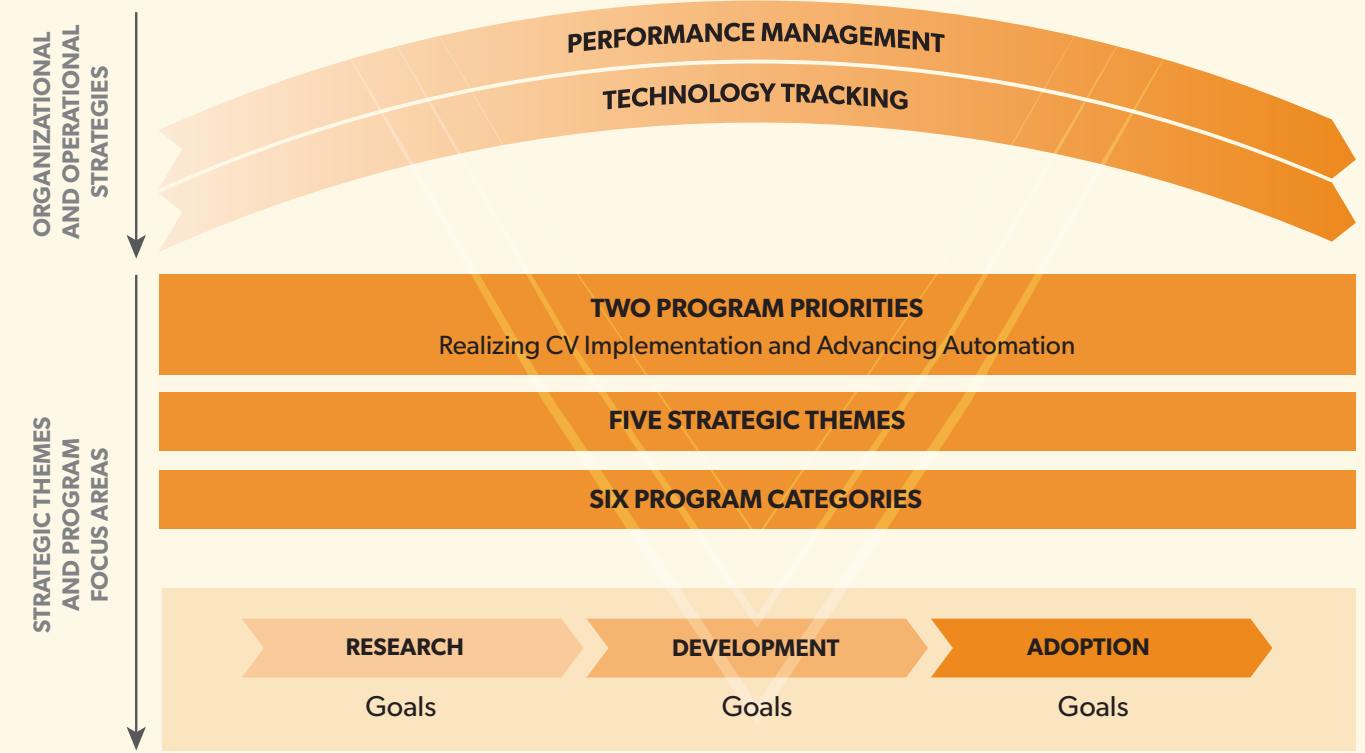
ORGANIZATIONAL AND OPERATIONAL STRATEGIES

PERFORMANCE MANAGEMENT

TECHNOLOGY TRACKING

STRATEGIC THEMES AND PROGRAM FOCUS AREAS

TWO PROGRAM PRIORITIES
Realizing CV Implementation and Advancing Automation

FIVE STRATEGIC THEMES

SIX PROGRAM CATEGORIES

RESEARCH
Goals

DEVELOPMENT
Goals

ADOPTION
Goals